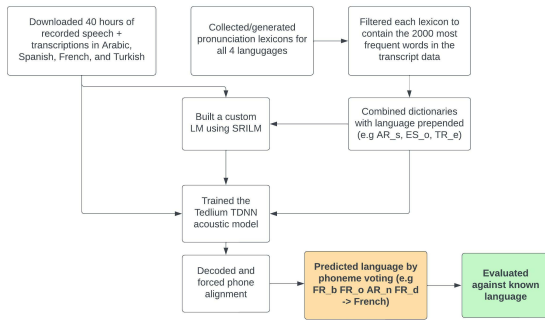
Downloaded 40 hours of recorded speech + transcriptions in Arabic, Spanish, French, and Turkish

Collected/generated pronunciation lexicons for all 4 langugages

Filtered each lexicon to contain the 2000 most frequent words in the transcript data

Built a custom LM using SRILM

Combined dictionaries with language prepended (e.g AR_s, ES_o, TR_e)

Trained the Tedlium TDNN acoustic model

Decoded and forced phone alignment

Predicted language by phoneme voting (e.g FR_b FR_o AR_n FR_d -> French)

Evaluated against known language